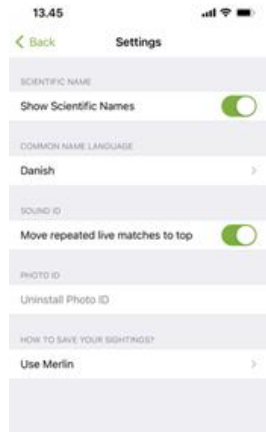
13.45

Back

Settings

SCIENTIFIC NAME

Show Scientific Names

COMMON NAME LANGUAGE

Danish

SOUND ID

Move repeated live matches to top

PHOTO ID

Uninstall Photo ID

HOW TO SAVE YOUR SIGHTINGS?

Use Merlin